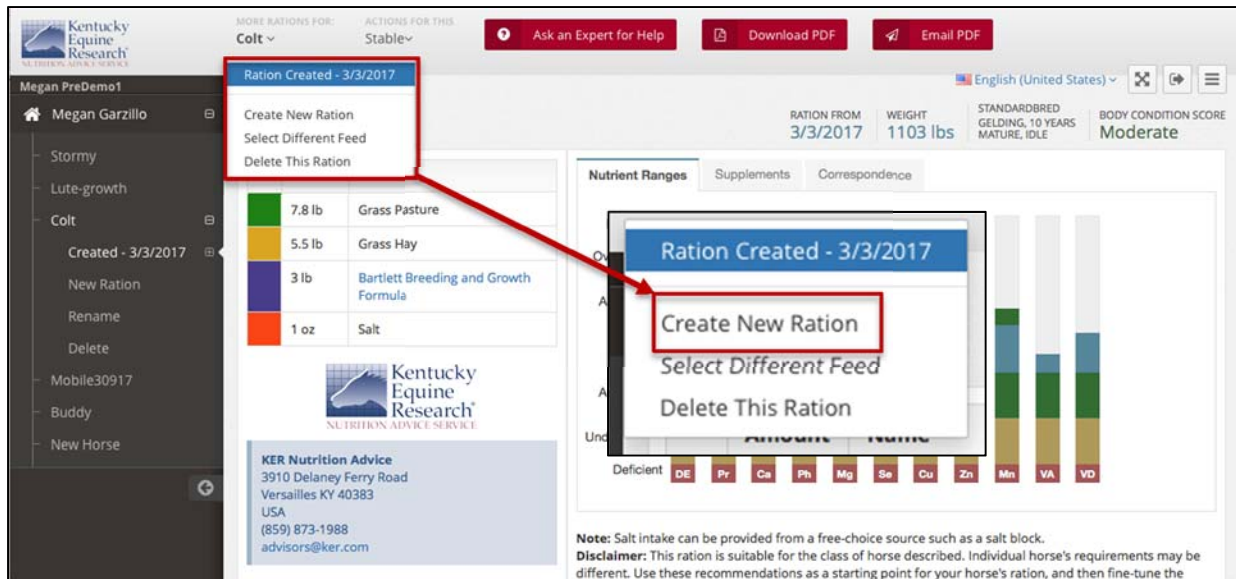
Kentucky Equine Research
NUTRITION ADVICE SERVICE

MORE RATIONS FOR:
Colt

ACTIONS FOR THIS
Stable

Ask an Expert for Help
Download PDF
Email PDF

Megan PreDemo1
Megan Garzillo
Stormy
Lute-growth
Colt
Created - 3/3/2017
New Ration
Rename
Delete
Mobile30917
Buddy
New Horse

Ration Created - 3/3/2017
Create New Ration
Select Different Feed
Delete This Ration

English (United States)

RATION FROM
3/3/2017
WEIGHT
1103 lbs
STANDARDBRED GELDING, 10 YEARS MATURE, IDLE
BODY CONDITION SCORE
Moderate

| | | |
|---|---|---|
| | 7.8 lb | Grass Pasture |
| | 5.5 lb | Grass Hay |
| | 3 lb | Bartlett Breeding and Growth Formula |
| | 1 oz | Salt |

Kentucky Equine Research
NUTRITION ADVICE SERVICE

KER Nutrition Advice
3910 Delaney Ferry Road
Versailles KY 40383
USA
(859) 873-1988
advisors@ker.com

Nutrient Ranges
Supplements
Correspondence

Ration Created - 3/3/2017
Create New Ration
Select Different Feed
Delete This Ration
Amount
Name

Ov
A
A
Und
Deficient
DE Pr Ca Ph Mg Se Cu Zn Mn VA VD

Note: Salt intake can be provided from a free-choice source such as a salt block.
Disclaimer: This ration is suitable for the class of horse described. Individual horse's requirements may be different. Use these recommendations as a starting point for your horse's ration, and then fine-tune the